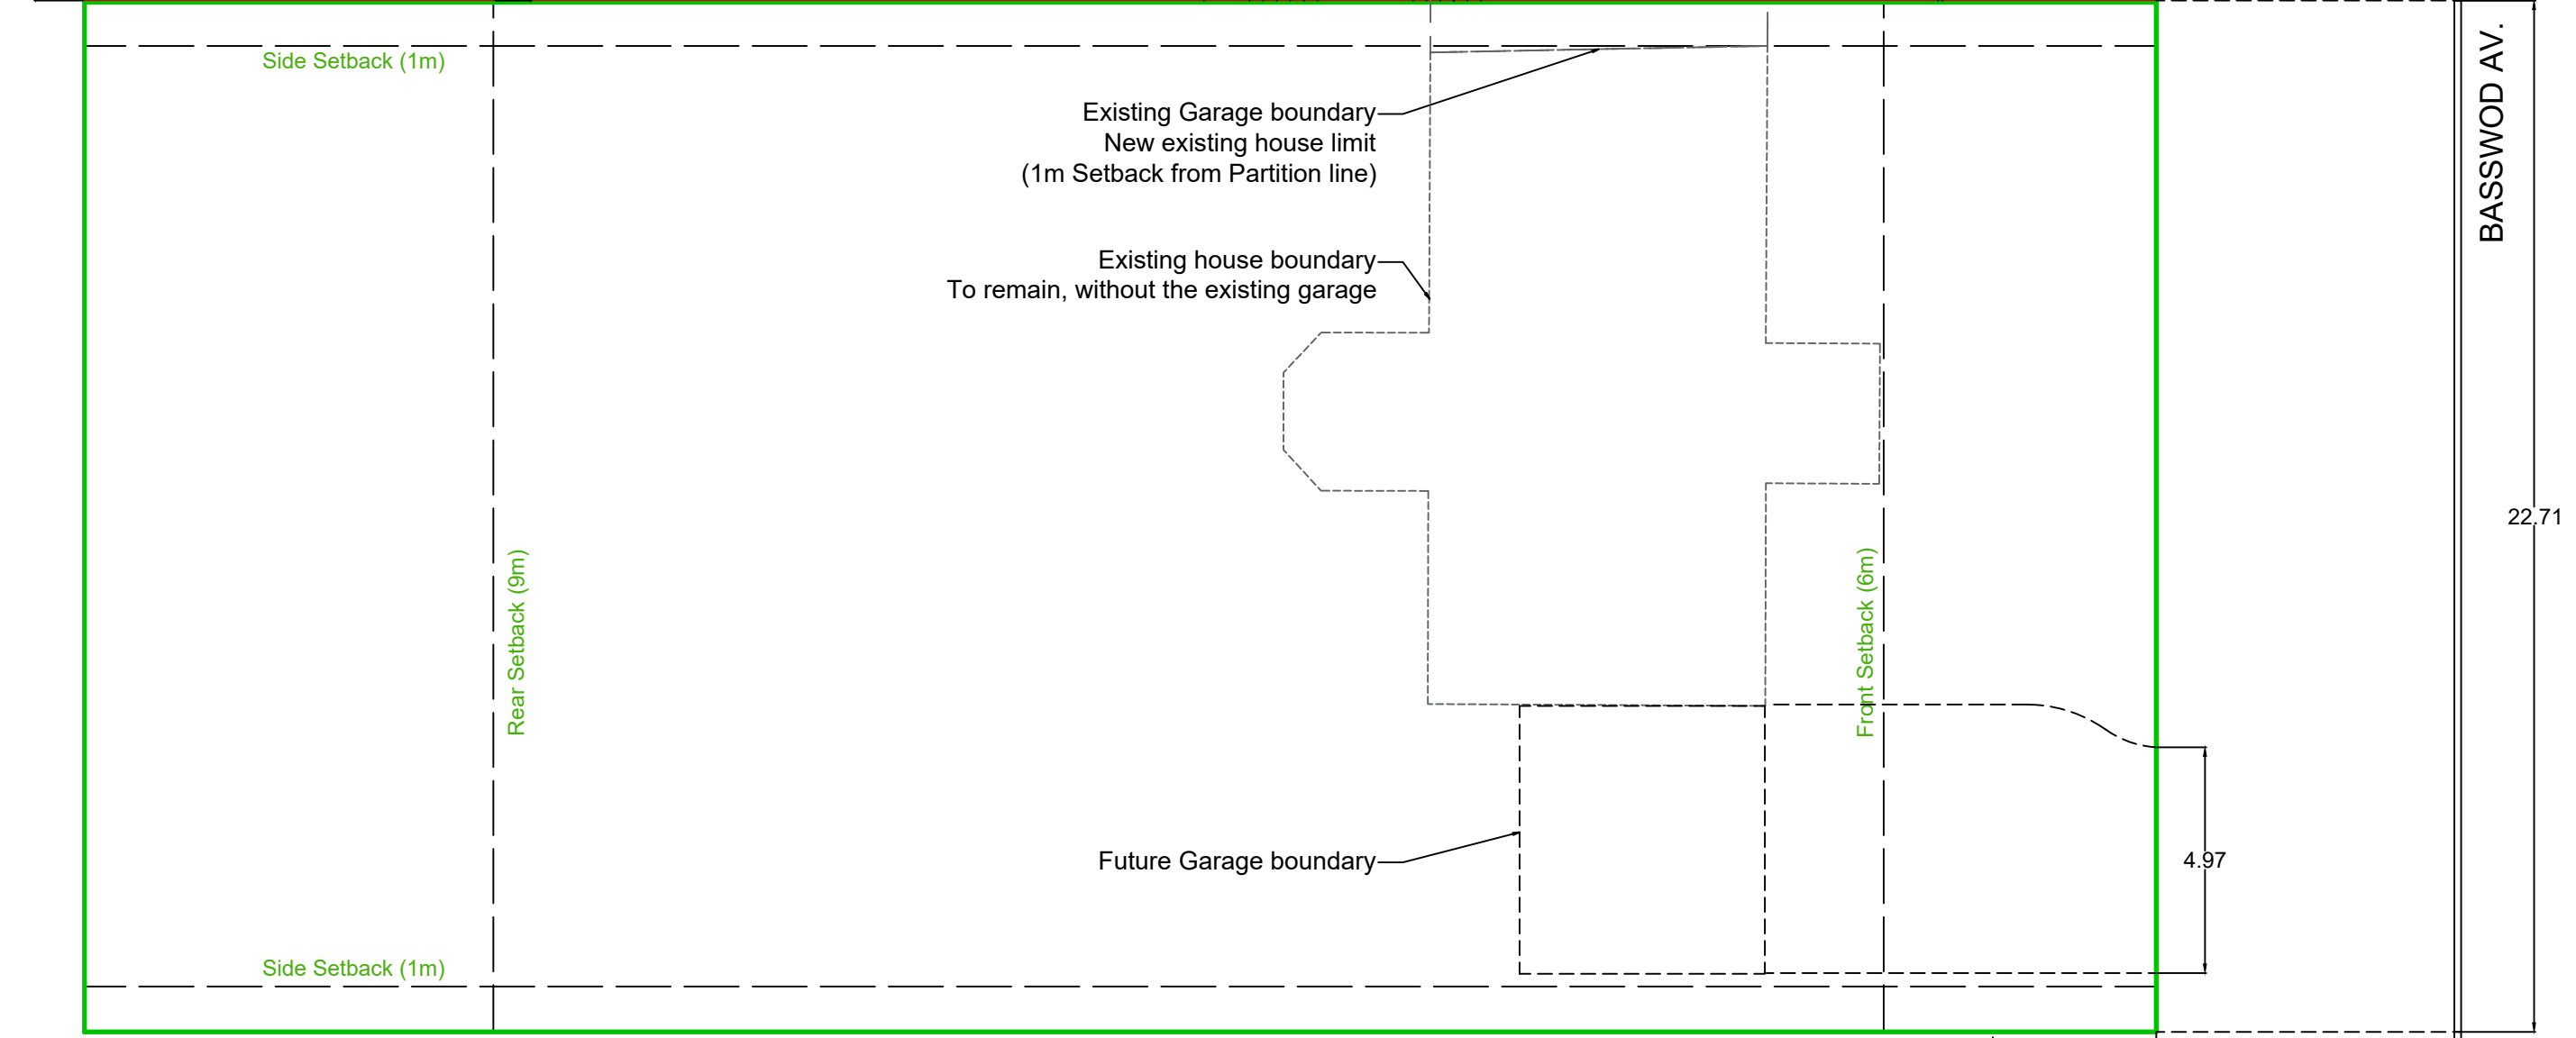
Side Setback (1m)

Existing Garage boundary
New existing house limit
(1m Setback from Partition line)

Existing house boundary
To remain, without the existing garage

BASSWOD AV.

22.71

Rear Setback (9m)

Front Setback (6m)

4.97

Future Garage boundary

Side Setback (1m)